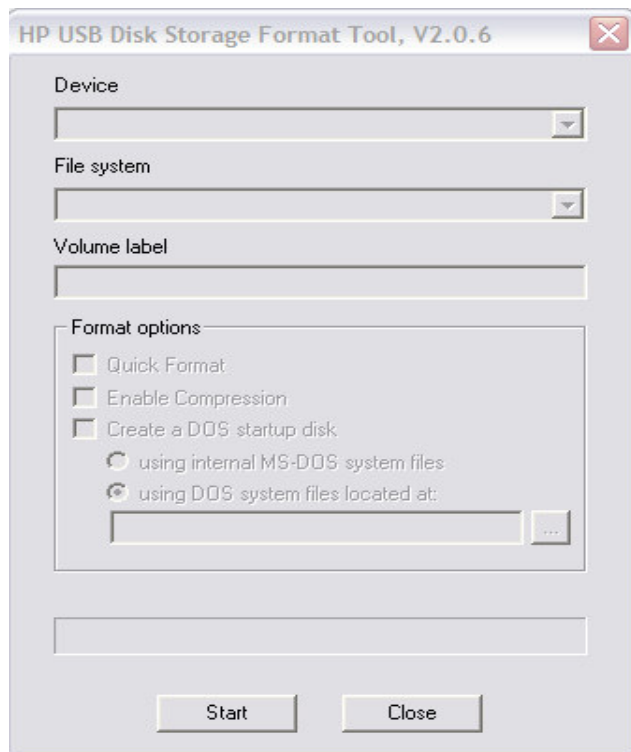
HP USB Disk Storage Format Tool, V2.0.6

Device

File system

Volume label

Format options

Quick Format

Enable Compression

Create a DOS startup disk

using internal MS-DOS system files

using DOS system files located at:

...

Start

Close